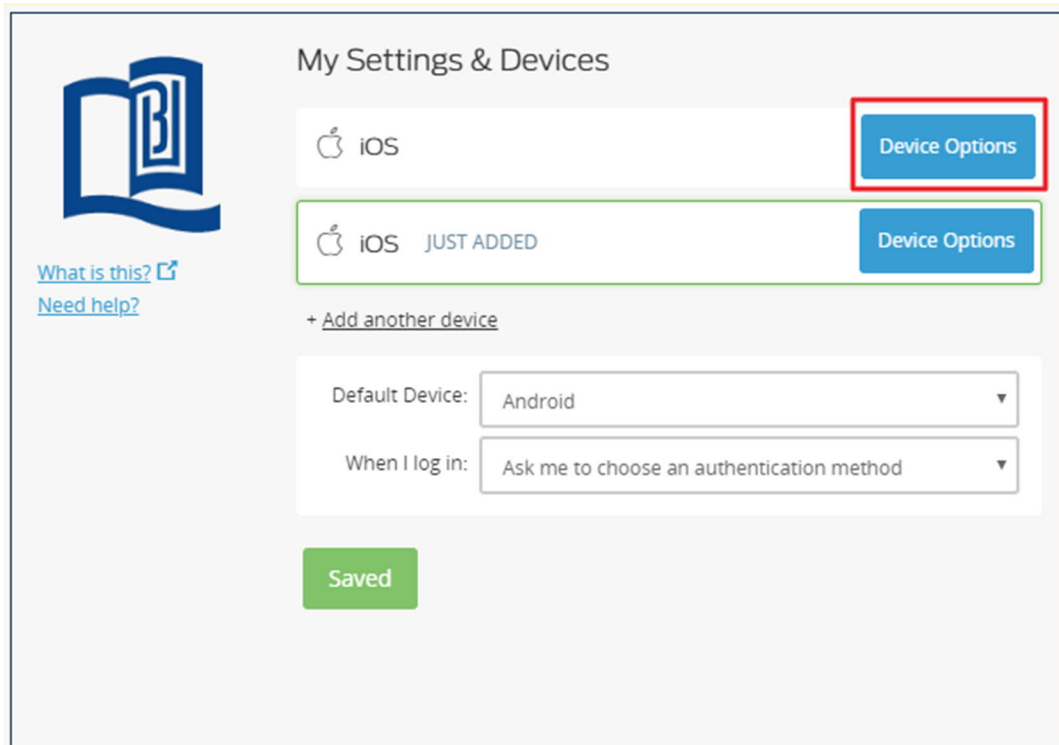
What is this?
Need help?

My Settings & Devices

iOS Device Options

iOS JUST ADDED Device Options

+ Add another device

Default Device: Android

When I log in: Ask me to choose an authentication method

Saved